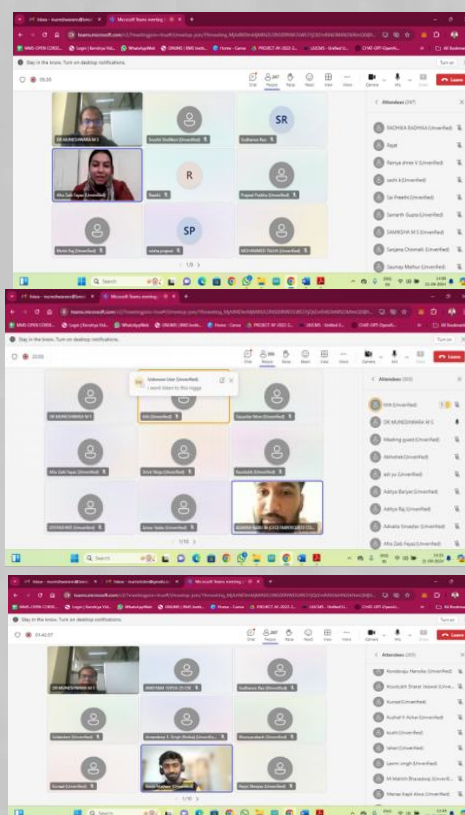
Microsoft Teams meeting

Stay in the know. Turn on desktop notifications.

Turn on

Chat People Raise React View More Camera Mic Share Leave

DR MUNESHWARA M S

Sruthi Shridhar (Unverified)

SR

Sudharsa Rao

Alia Zaib (Unverified)

R

SP

1/9

Attendees (187)

RADHIKA RADHIKA (Unverified)

Reyaz

Ramya shree V (Unverified)

sashi k (Unverified)

Sai Preethi (Unverified)

Samarth Gupta (Unverified)

SAMIKSHA M S (Unverified)

Sanjana Chinmeh (Unverified)

Saumay Mathur (Unverified)

Search

Attendees (384)

DR MUNESHWARA M S

Meeting guest (Unverified)

Abhishek (Unverified)

Aaditya Banjar (Unverified)

Aditya Raj (Unverified)

Aakarsh Srivastav (Unverified)

Alia Zaib Fayaz (Unverified)

Unknown User (Unverified)

I want listen to this regga

1/10

Attendees (384)

Sudharsa Rao (Unverified)

1/10